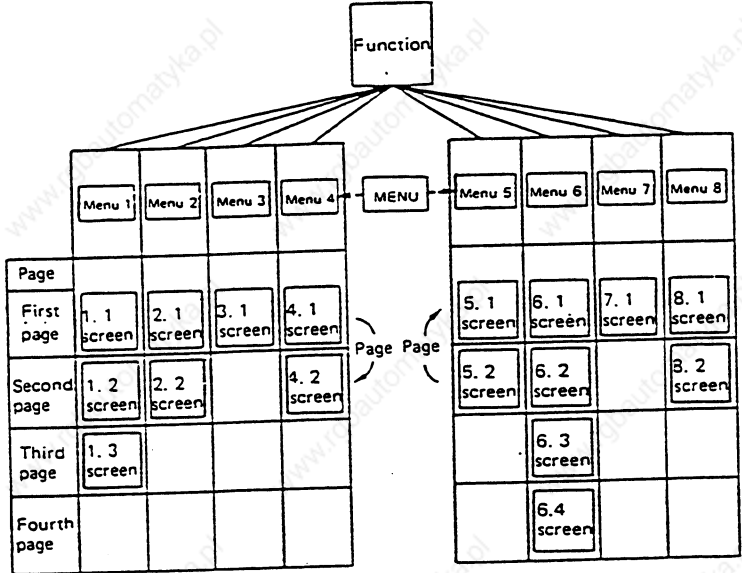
Function

Menu 1 | Menu 2 | Menu 3 | Menu 4 | MENU | Menu 5 | Menu 6 | Menu 7 | Menu 8

| Page | | | | |
|---|---|---|---|---|
| First page | 1. 1 screen | 2. 1 screen | 3. 1 screen | 4. 1 screen |
| Second page | 1. 2 screen | 2. 2 screen | | 4. 2 screen |
| Third page | 1. 3 screen | | | |
| Fourth page | | | | |

Page Page

| | | | |
|---|---|---|---|
| 5. 1 screen | 6. 1 screen | 7. 1 screen | 8. 1 screen |
| 5. 2 screen | 6. 2 screen | | 8. 2 screen |
| | 6. 3 screen | | |
| | 6.4 screen | | |

www.roboautomatyka.pl